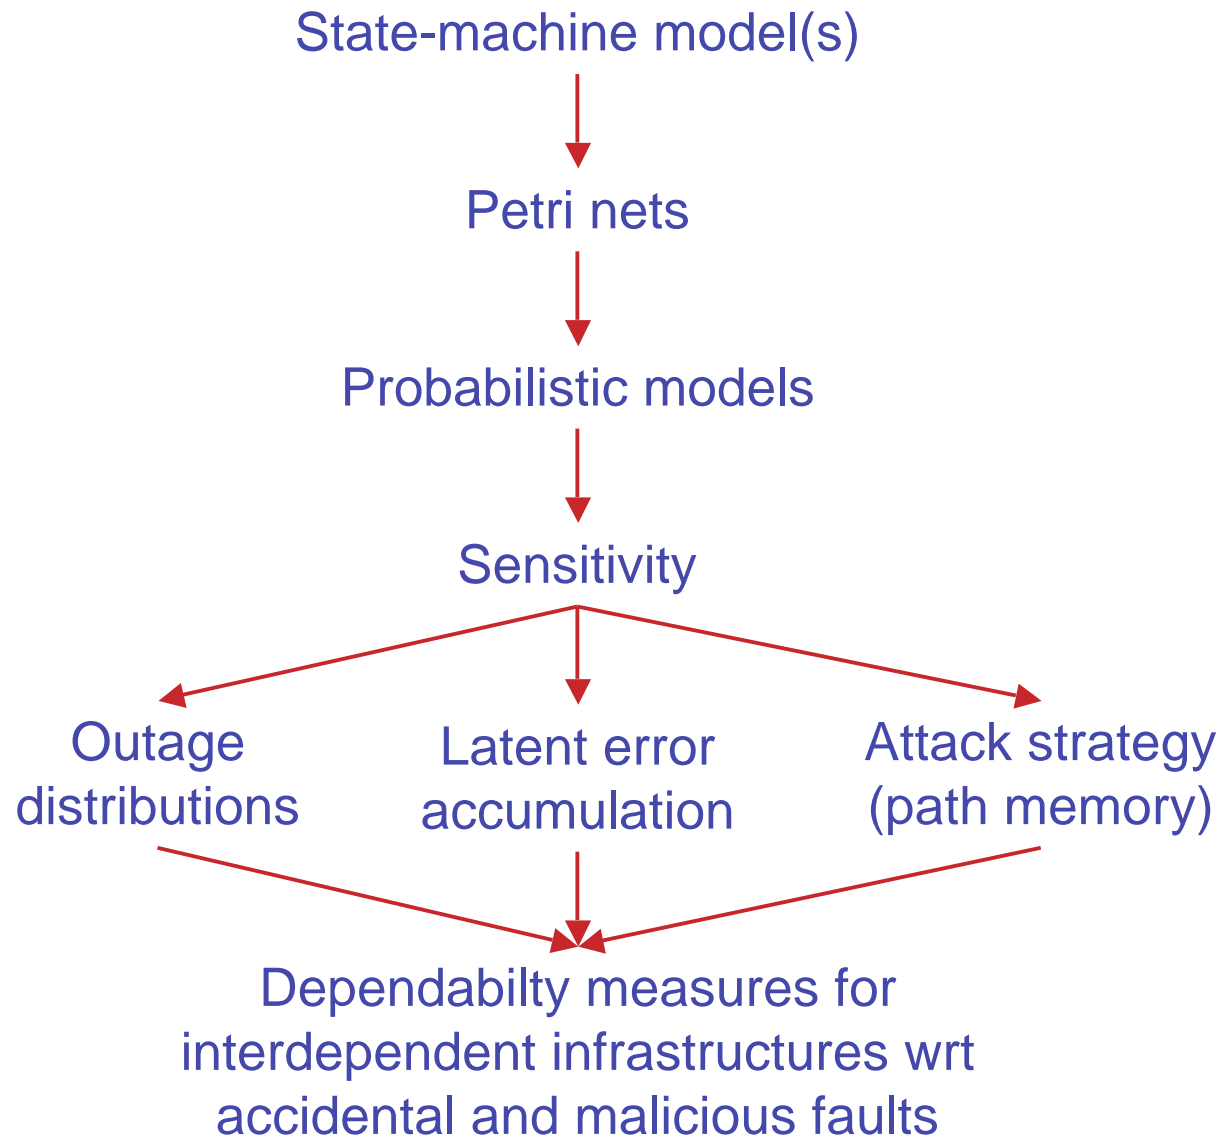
State-machine model(s)

Petri nets

Probabilistic models

Sensitivity

Outage distributions

Latent error accumulation

Attack strategy (path memory)

Dependabilty measures for interdependent infrastructures wrt accidental and malicious faults